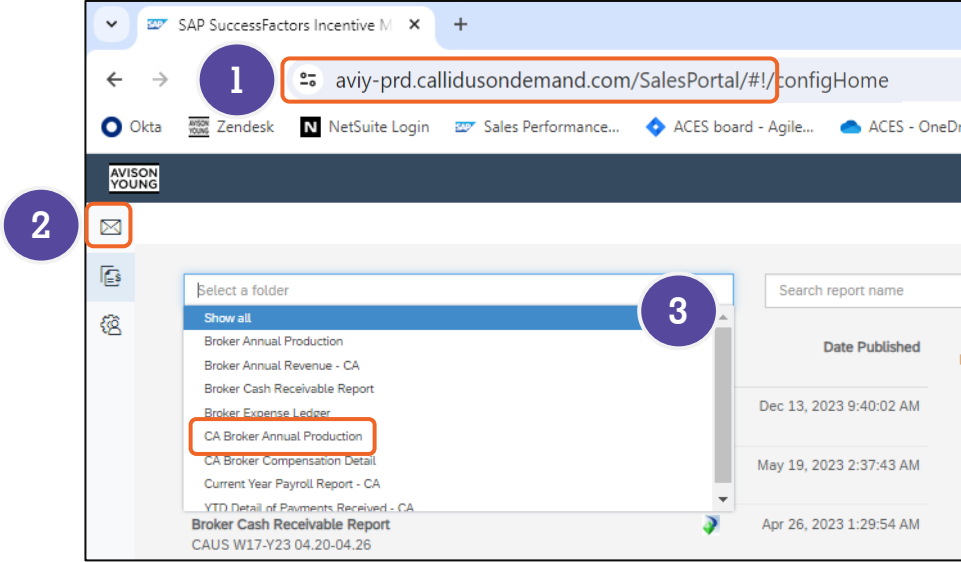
SAP SuccessFactors Incentive M

1

aviy-prd.callidusondemand.com/SalesPortal/#!/configHome

Okta Zendesk NetSuite Login Sales Performance... ACES board - Agile... ACES - OneDr

AVISON YOUNG

2

Select a folder

3

Search report name

Show all
Broker Annual Production
Broker Annual Revenue - CA
Broker Cash Receivable Report
Broker Expense Ledger
CA Broker Annual Production
CA Broker Compensation Detail
Current Year Payroll Report - CA
YTD Detail of Payments Received - CA

Date Published

Dec 13, 2023 9:40:02 AM

May 19, 2023 2:37:43 AM

Broker Cash Receivable Report
CAUS W17-Y23 04.20-04.26

Apr 26, 2023 1:29:54 AM